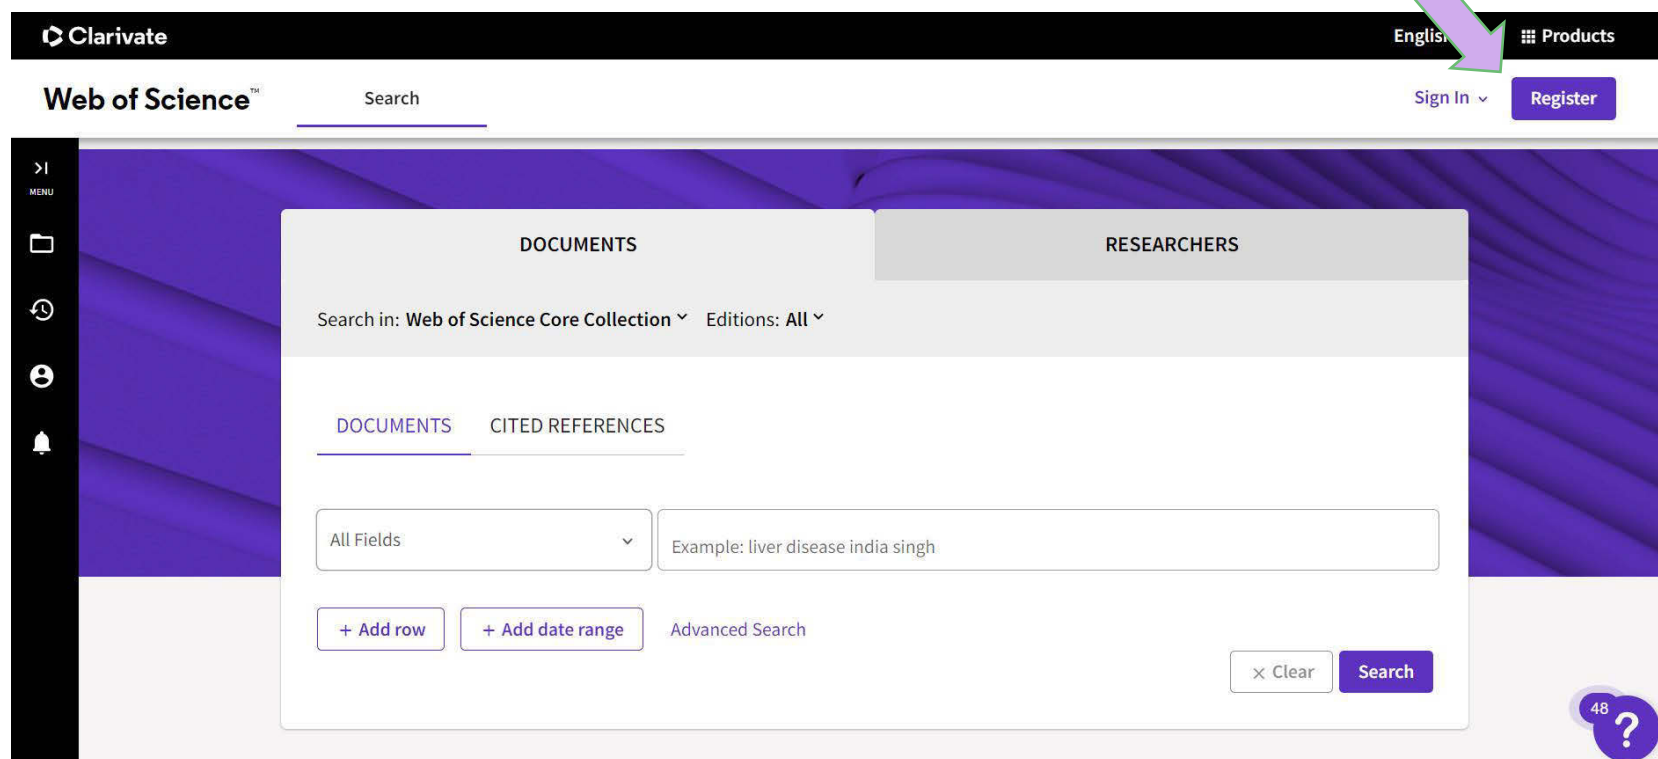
Clarivate

Englis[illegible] Products

Web of Science™

Search

Sign In

Register

MENU

DOCUMENTS

RESEARCHERS

Search in: Web of Science Core Collection Editions: All

DOCUMENTS

CITED REFERENCES

All Fields

Example: liver disease india singh

+ Add row

+ Add date range

Advanced Search

× Clear

Search

48

?